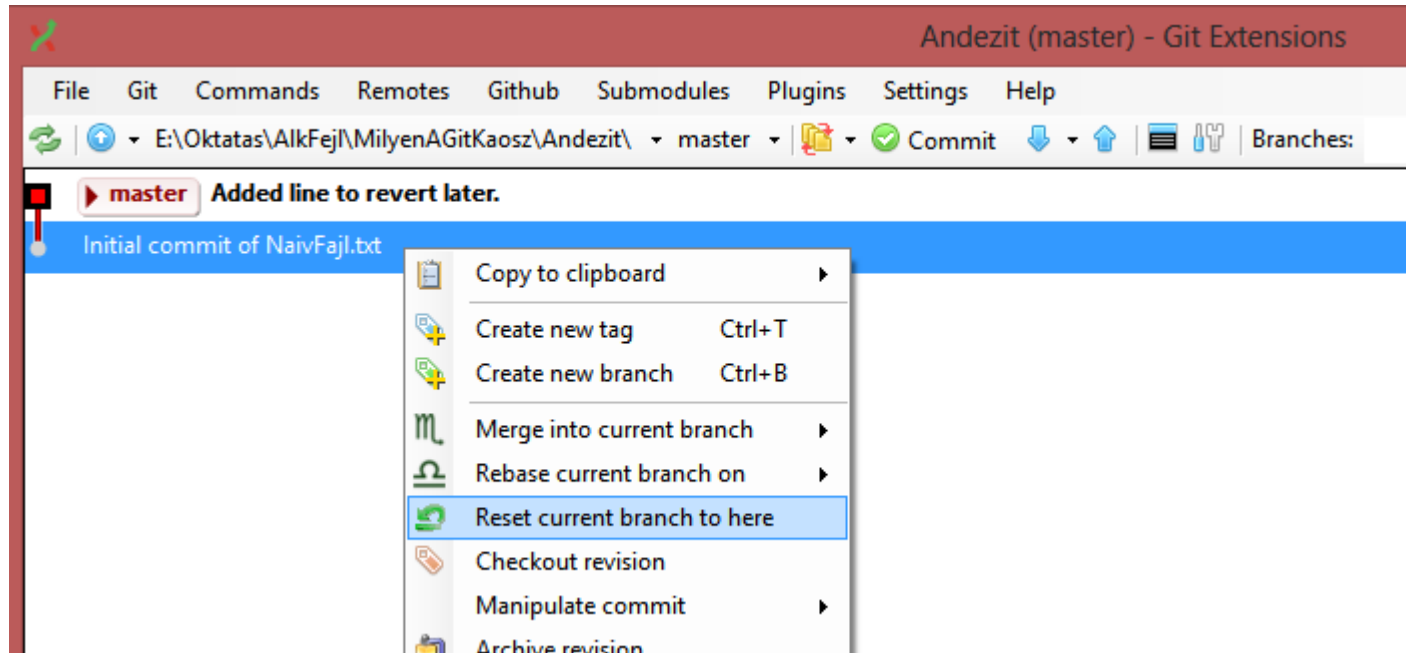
Andezit (master) - Git Extensions

File Git Commands Remotes Github Submodules Plugins Settings Help

E:\Oktatas\AlkFejl\MilyenAGitKaosz\Andezit\ master Commit Branches:

master Added line to revert later.

Initial commit of NaivFajl.txt

Copy to clipboard

Create new tag Ctrl+T

Create new branch Ctrl+B

Merge into current branch

Rebase current branch on

Reset current branch to here

Checkout revision

Manipulate commit

Archive revision